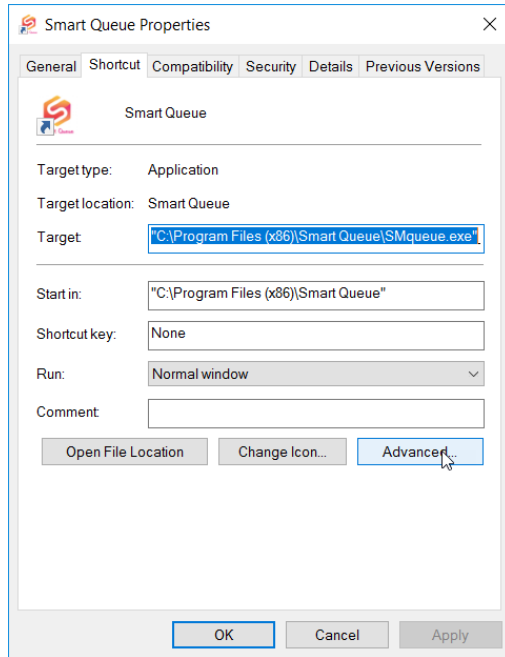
Smart Queue Properties

General Shortcut Compatibility Security Details Previous Versions

Smart Queue

Target type: Application

Target location: Smart Queue

Target: "C:\Program Files (x86)\Smart Queue\SMqueue.exe"

Start in: "C:\Program Files (x86)\Smart Queue"

Shortcut key: None

Run: Normal window

Comment:

Open File Location | Change Icon... | Advanced...

OK | Cancel | Apply